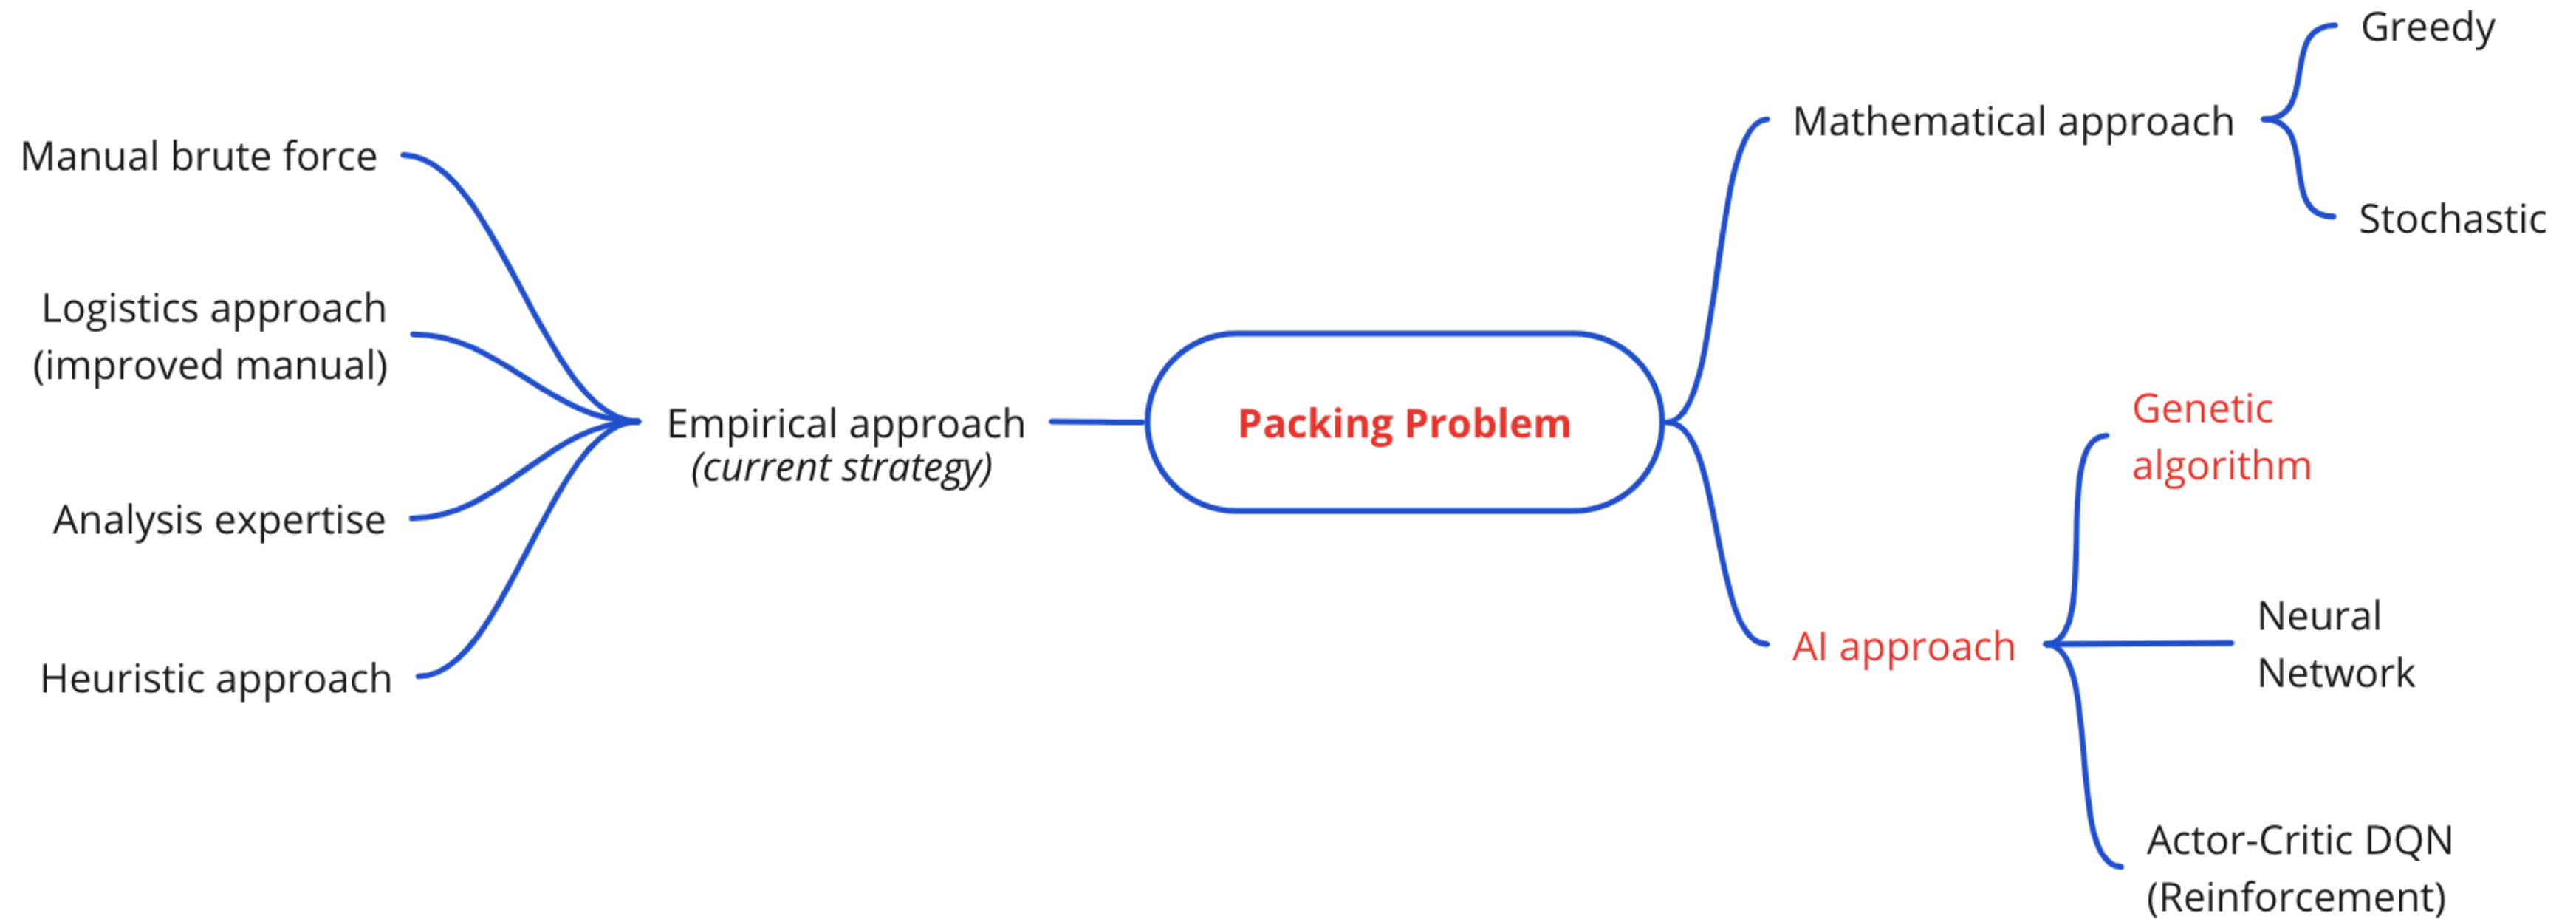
Packing Problem

Empirical approach
(current strategy)

Manual brute force

Logistics approach
(improved manual)

Analysis expertise

Heuristic approach

Mathematical approach

Greedy

Stochastic

AI approach

Genetic algorithm

Neural Network

Actor-Critic DQN
(Reinforcement)